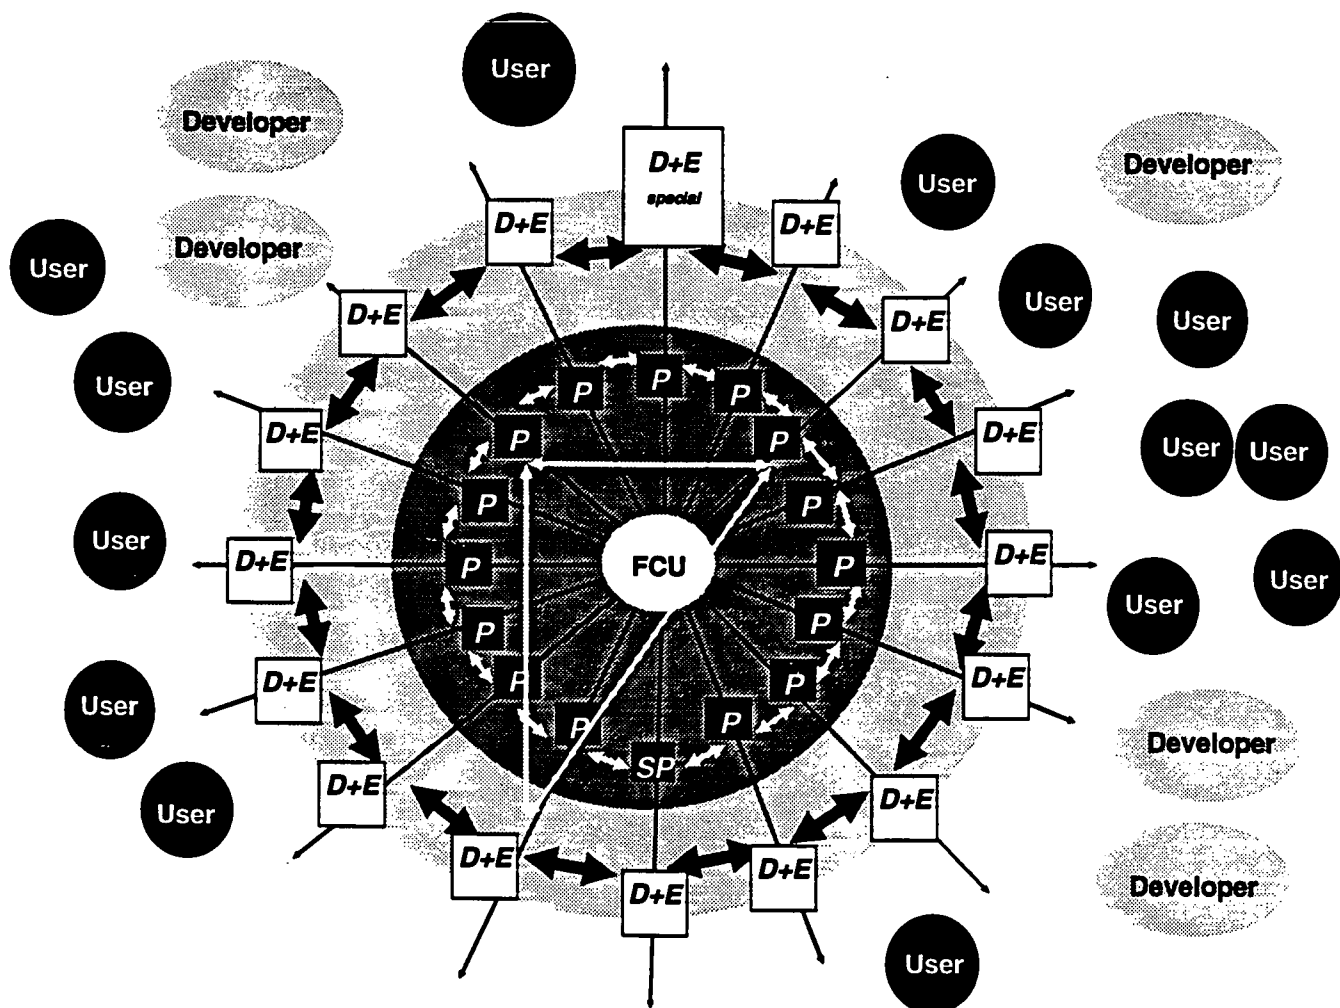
User

Developer

D+E
special

User

Developer

D+E

D+E

Developer

User

D+E

User

D+E

User

P

P

P

User

D+E

P

P

D+E

User

User

P

P

D+E

User

P

FCU

P

D+E

User

P

P

User

D+E

P

P

D+E

User

P

P

SP

Developer

User

D+E

D+E

D+E

D+E

D+E

Developer

User